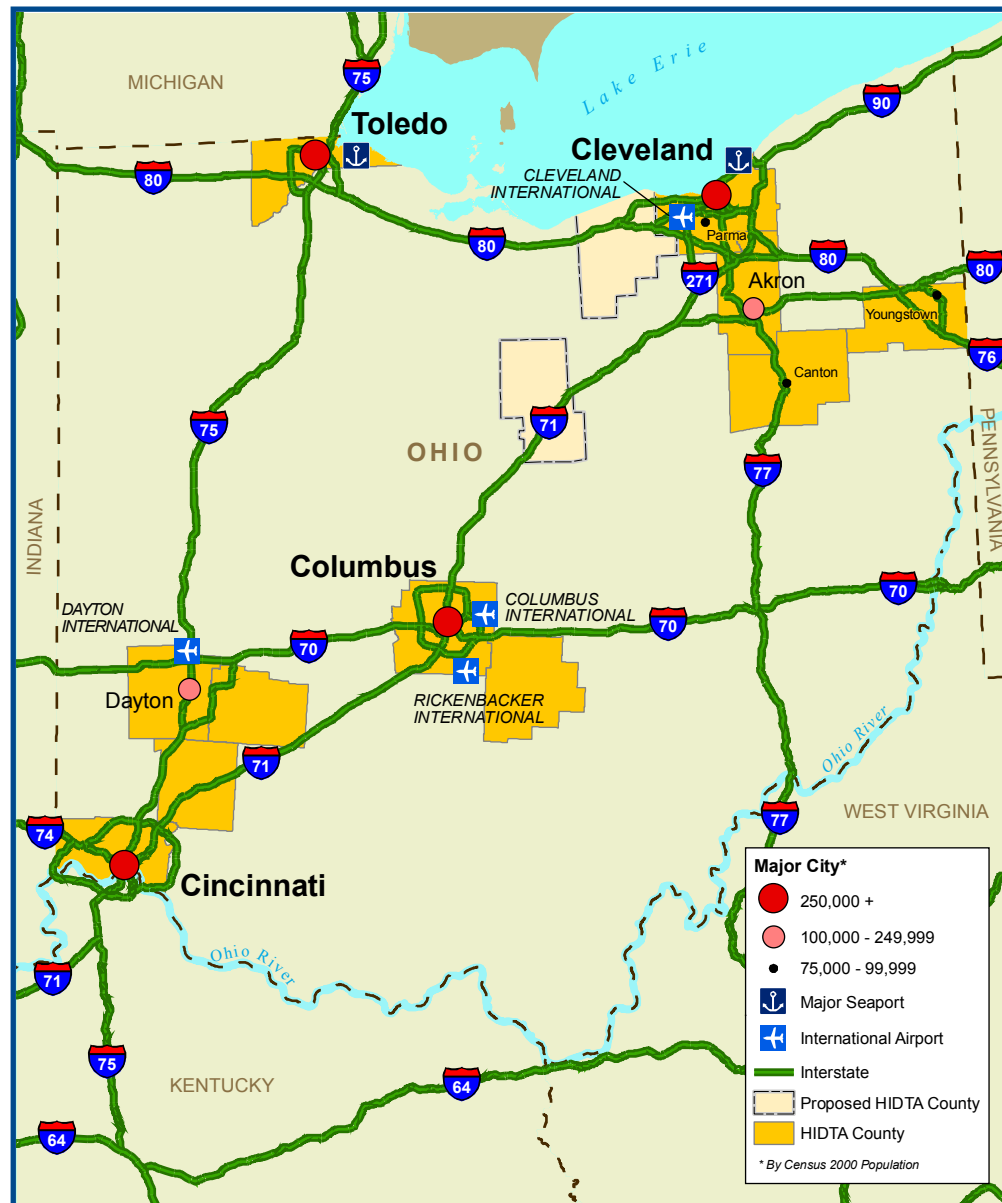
MICHIGAN
75
Lake Erie
90
Toledo
Cleveland
80
CLEVELAND INTERNATIONAL
Parma
80
80
80
271
Akron
Youngstown
76
Canton
75
71
OHIO
77
PENNSYLVANIA
INDIANA
Columbus
DAYTON INTERNATIONAL
COLUMBUS INTERNATIONAL
70
70
70
Dayton
RICKENBACKER INTERNATIONAL
71
Ohio River
WEST VIRGINIA
74
77
Cincinnati
Ohio River
71
75
KENTUCKY
64
64

Major City*
250,000 +
100,000 - 249,999
75,000 - 99,999
Major Seaport
International Airport
Interstate
Proposed HIDTA County
HIDTA County
* By Census 2000 Population